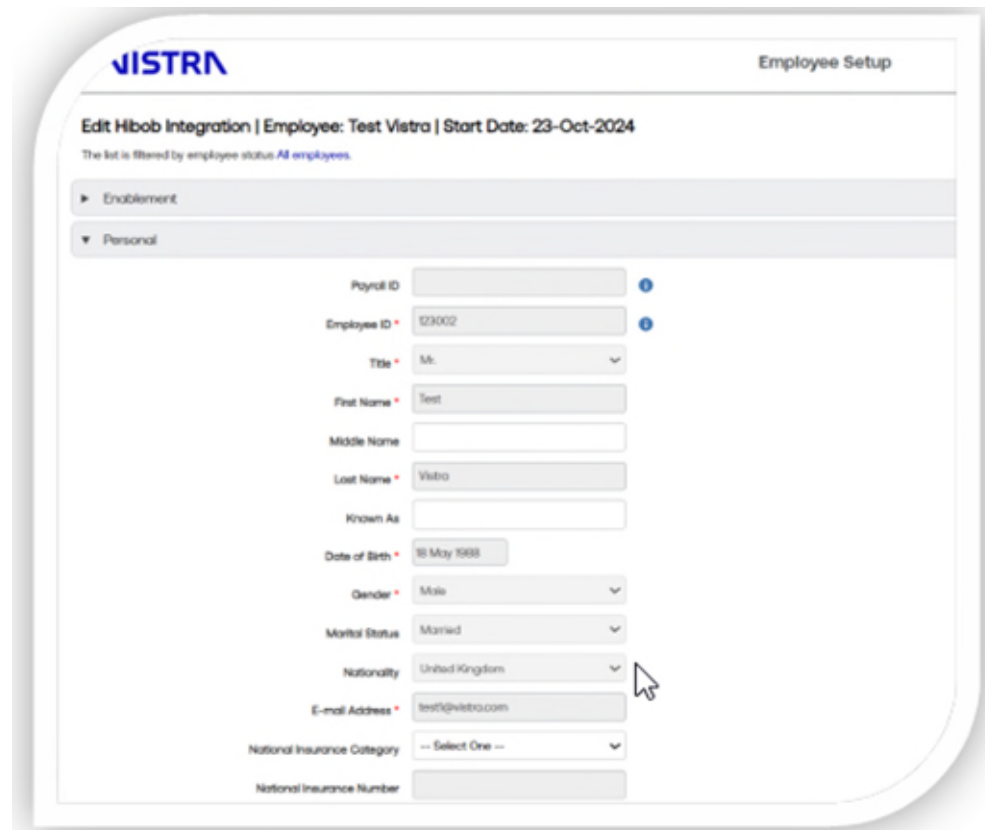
VISTRA

Employee Setup

Edit Hibob Integration | Employee: Test Vistra | Start Date: 23-Oct-2024

The list is filtered by employee status All employees.

► Enablement

▼ Personal

Payroll ID

Employee ID * 123002

Title * Mr.

First Name * Test

Middle Name

Last Name * Vistra

Known As

Date of Birth * 18 May 1988

Gender * Male

Marital Status Married

Nationality United Kingdom

E-mail Address * test@vistra.com

National Insurance Category -- Select One --

National Insurance Number